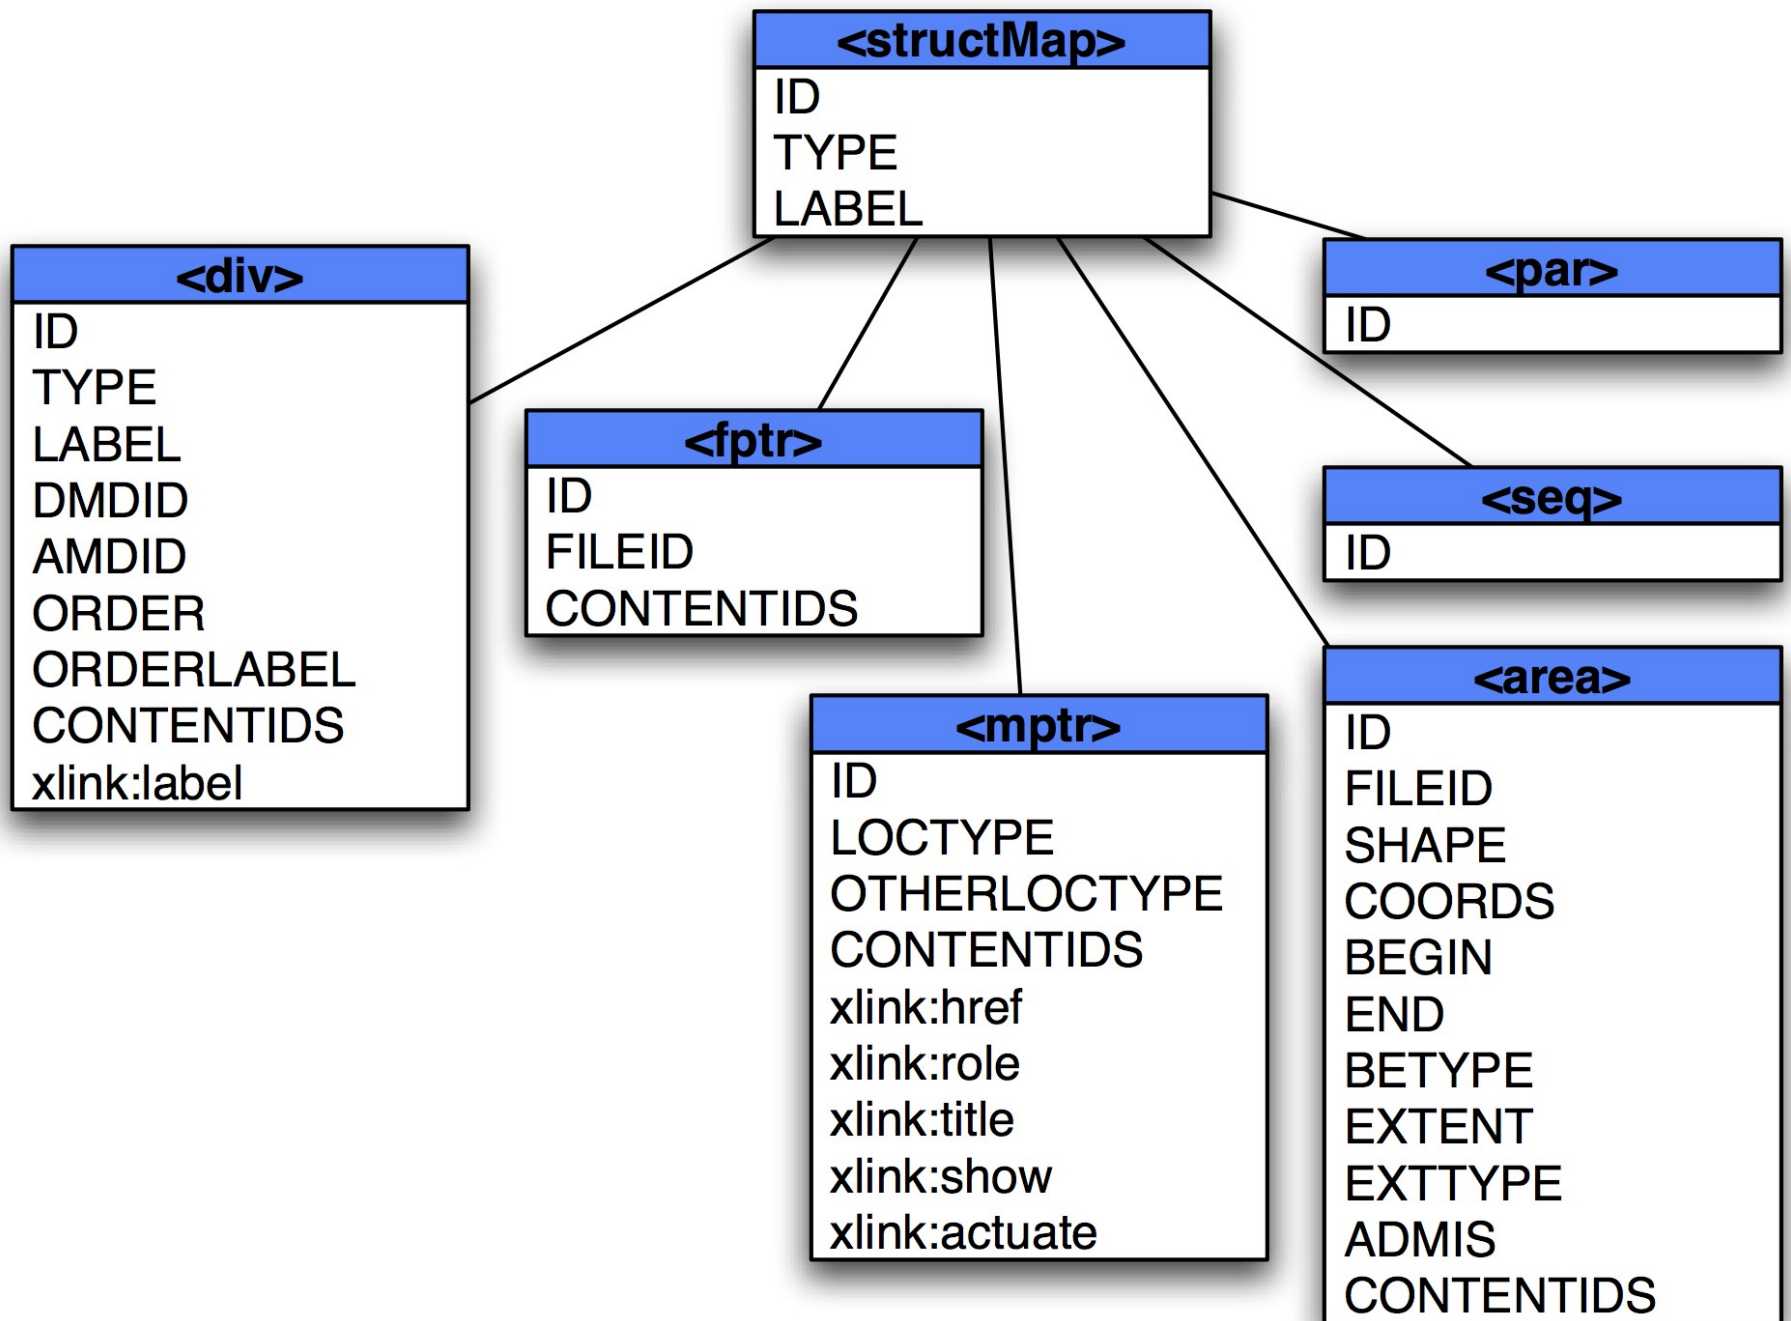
<structMap>
ID
TYPE
LABEL

<div>
ID
TYPE
LABEL
DMDID
AMDID
ORDER
ORDERLABEL
CONTENTIDS
xlink:label

<fptr>
ID
FILEID
CONTENTIDS

<mptr>
ID
LOCTYPE
OTHERLOCTYPE
CONTENTIDS
xlink:href
xlink:role
xlink:title
xlink:show
xlink:actuate

<par>
ID

<seq>
ID

<area>
ID
FILEID
SHAPE
COORDS
BEGIN
END
BETYPE
EXTENT
EXTTYPE
ADMIS
CONTENTIDS